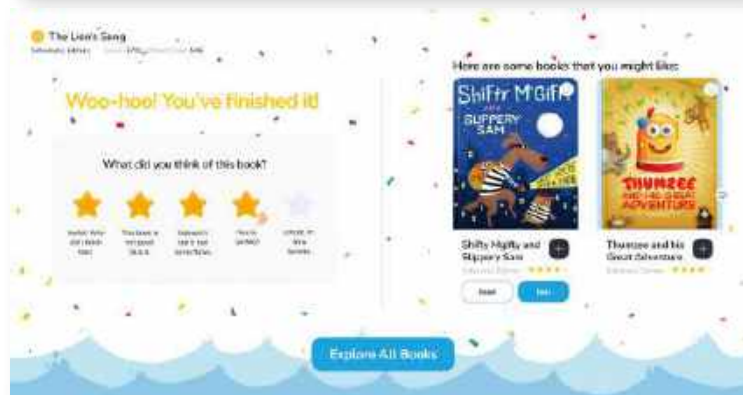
The Lion's Song

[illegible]

Woo-hoo! You've finished it!

What did you think of this book?

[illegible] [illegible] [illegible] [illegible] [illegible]

Here are some books that you might like:

SHIFTY M'GIFFY AND SLIPPERY SAM

Shifty Mgifty and Slippery Sam

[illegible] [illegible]

THUMZEE AND HIS GREAT ADVENTURE

Thumzee and his Great Adventure

Explore All Books